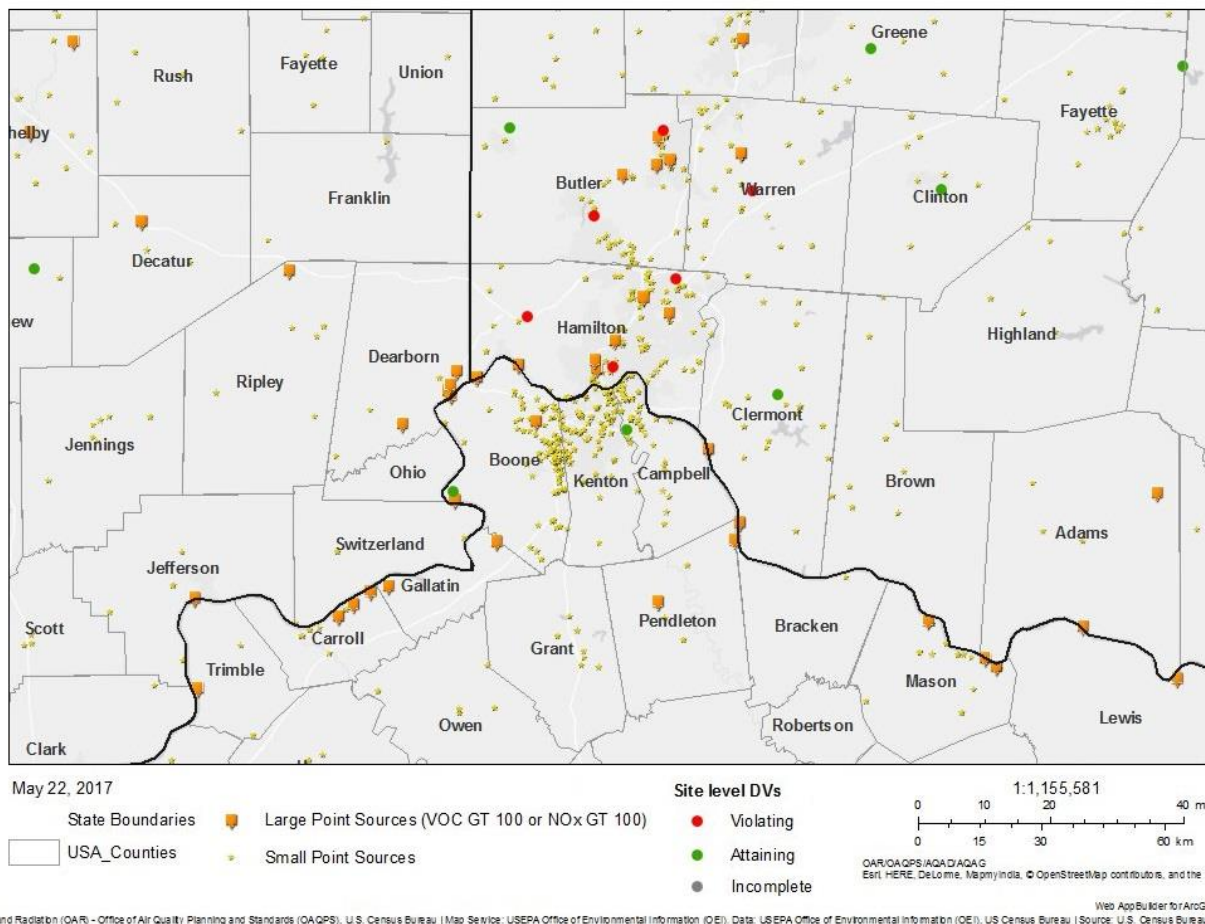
Rush
Fayette
Union
Greene
helby
Fayette
Franklin
Butler
Warren
Clinton
Decatur
Hamilton
Highland
ew
Dearborn
Ripley
Clermont
Jennings
Ohio
Boone
Kenton
Campbell
Brown
Adams
Switzerland
Jefferson
Gallatin
Scott
Carroll
Pendleton
Bracken
Grant
Trimble
Mason
Lewis
Owen
Robertson
Clark

May 22, 2017
State Boundaries
USA_Counties
Large Point Sources (VOC GT 100 or NOx GT 100)
Small Point Sources
Site level DVs
Violating
Attaining
Incomplete
1:1,155,581
0 10 20 40 m
0 15 30 60 km
OAR/OAQPS/AQAD/AQAG
Esri, HERE, DeLorme, MapmyIndia, © OpenStreetMap contributors, and the
Web AppBuilder for ArcG
nd Radiation (OAR) - Office of Air Quality Planning and Standards (OAQPS), U.S. Census Bureau | Map Service: USEPA Office of Environmental Information (OEI). Data: USEPA Office of Environmental Information (OEI), US Census Bureau | Source: U.S. Census Bureau